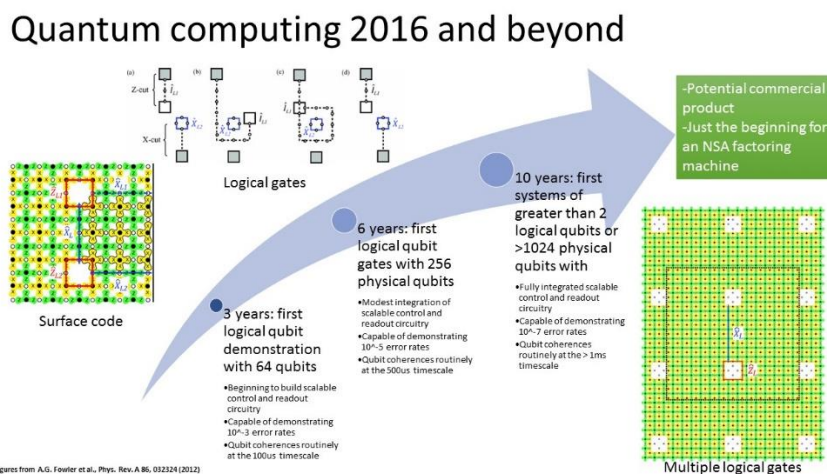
Quantum computing 2016 and beyond

(a) (b) (c) (d)

Z-cut

X-cut

$\hat{I}_{L1}$ $\hat{X}_{L2}$ $\hat{I}_{L1}$ $\hat{X}_{L2}$ $\hat{I}_{L1}$ $\hat{X}_{L2}$ $\hat{X}_{L2}$

Logical gates

$\hat{Z}_{L1}$ $\hat{X}_{L1}$ $\hat{X}_{L2}$ $\hat{Z}_{L2}$ $\hat{X}_{L2}$

Surface code

-Potential commercial product
-Just the beginning for an NSA factoring machine

3 years: first logical qubit demonstration with 64 qubits

•Beginning to build scalable control and readout circuitry
•Capable of demonstrating 10^-3 error rates
•Qubit coherences routinely at the 100us timescale

6 years: first logical qubit gates with 256 physical qubits

•Modest integration of scalable control and readout circuitry
•Capable of demonstrating 10^-5 error rates
•Qubit coherences routinely at the 500us timescale

10 years: first systems of greater than 2 logical qubits or >1024 physical qubits with

•Fully integrated scalable control and readout circuitry
•Capable of demonstrating 10^-7 error rates
•Qubit coherences routinely at the > 1ms timescale

$\hat{X}_L$ $\hat{Z}_L$

Multiple logical gates

gures from A.G. Fowler et al., Phys. Rev. A 86, 032324 (2012)